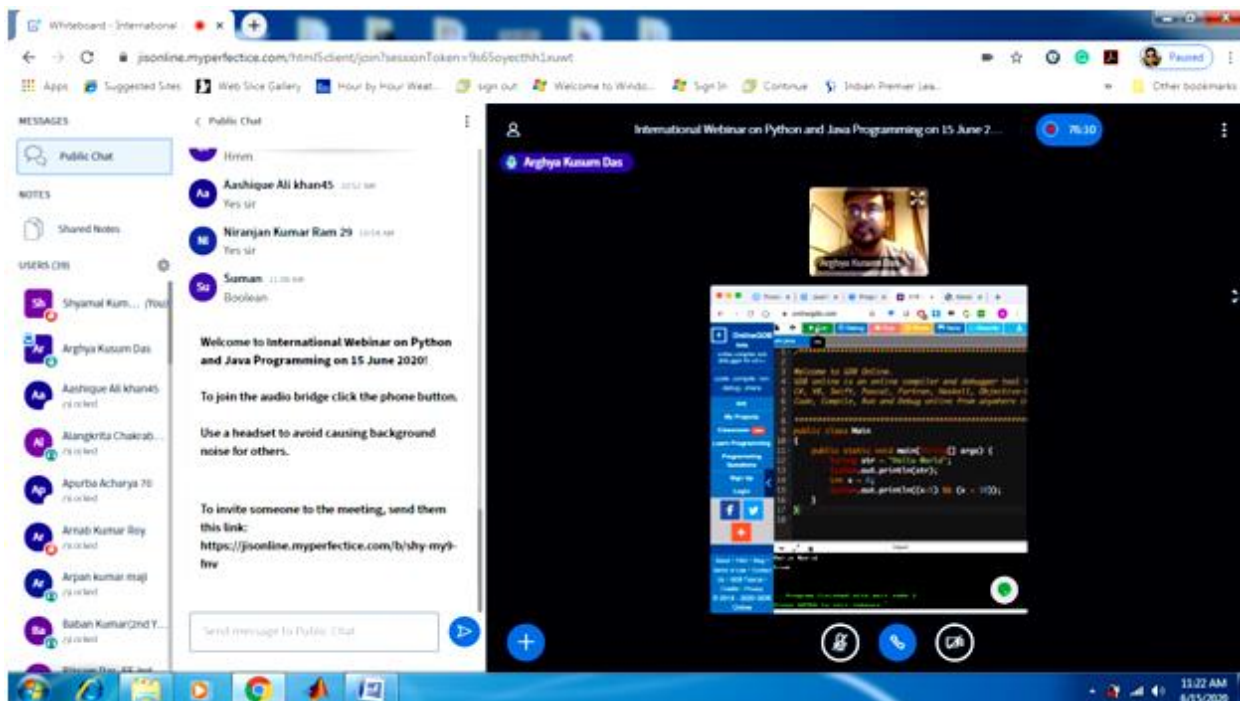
Whiteboard - International

jisonline.myperfectice.com/html5client/join?sessionToken=9s65oyecthh1xuwt

Apps Suggested Sites Web Slice Gallery Hour by Hour Weat... sign out Welcome to Windo... Sign In Continue Indian Premier Lea... Other bookmarks

Paused

MESSAGES

Public Chat

NOTES

Shared Notes

USERS (39)

Shyamal Kum... (You)

Arghya Kusum Das

Aashique Ali khan45

Alangkrita Chakrab...

Apurba Acharya 70

Arnab Kumar Roy

Arpan kumar maji

Baban Kumar(2nd Y...

Public Chat

Hmm

Aashique Ali khan45
Yes sir

Niranjan Kumar Ram 29
Yes sir

Suman
Boolean

Welcome to International Webinar on Python and Java Programming on 15 June 2020!

To join the audio bridge click the phone button.

Use a headset to avoid causing background noise for others.

To invite someone to the meeting, send them this link: https://jisonline.myperfectice.com/b/shy-my9-fnv

Send message to Public Chat

International Webinar on Python and Java Programming on 15 June 2...

76:10

Arghya Kusum Das

Arghya Kusum Das

Welcome to GDB Online.
GDB online is an online compiler and debugger tool
C#, VB, Swift, Pascal, Fortran, Haskell, Objective-
Code, Compile, Run and Debug online from anywhere

public class Main
{
public static void main(String[] args) {
String str = "Hello World";
System.out.println(str);
int x = 7;
System.out.println((x>5) && (x < 100));
}
}

11:22 AM
6/15/2020